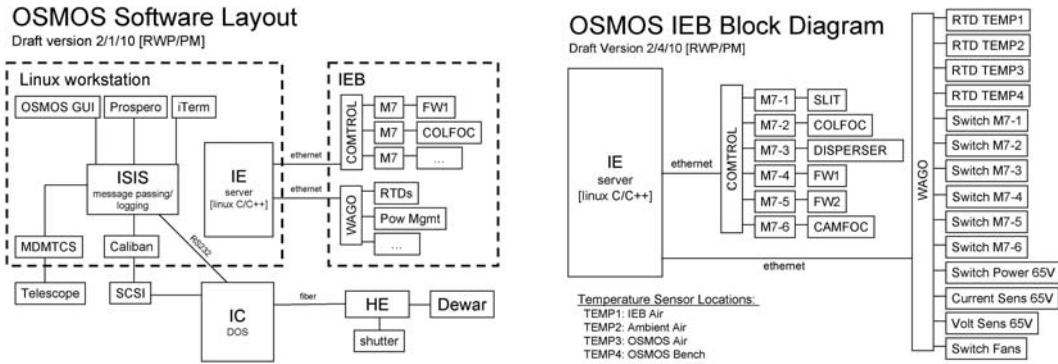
OSMOS Software Layout
Draft version 2/1/10 [RWP/PM]

Linux workstation

OSMOS GUI
Prospero
iTerm

ISIS
message passing/ logging

MDMTCS
Caliban

Telescope
SCSI

IE
server
[linux C/C++]

ethernet
ethernet

RS232

IEB

COMTROL
M7
FW1
M7
COLFOC
M7
...

WAGO
RTDs
Pow Mgmt
...

IC
DOS

fiber

HE
Dewar
shutter

OSMOS IEB Block Diagram
Draft Version 2/4/10 [RWP/PM]

IE
server
[linux C/C++]

ethernet

COMTROL
M7-1
SLIT
M7-2
COLFOC
M7-3
DISPERSER
M7-4
FW1
M7-5
FW2
M7-6
CAMFOC

ethernet

Temperature Sensor Locations:
TEMP1: IEB Air
TEMP2: Ambient Air
TEMP3: OSMOS Air
TEMP4: OSMOS Bench

WAGO
RTD TEMP1
RTD TEMP2
RTD TEMP3
RTD TEMP4
Switch M7-1
Switch M7-2
Switch M7-3
Switch M7-4
Switch M7-5
Switch M7-6
Switch Power 65V
Current Sens 65V
Volt Sens 65V
Switch Fans